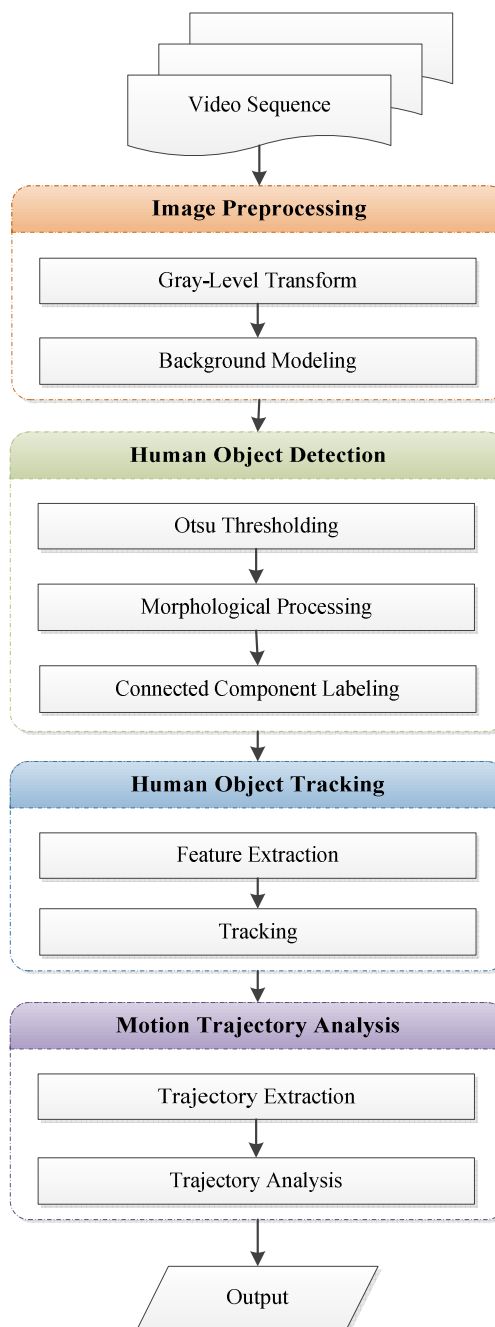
Video Sequence

Image Preprocessing

Gray-Level Transform

Background Modeling

Human Object Detection

Otsu Thresholding

Morphological Processing

Connected Component Labeling

Human Object Tracking

Feature Extraction

Tracking

Motion Trajectory Analysis

Trajectory Extraction

Trajectory Analysis

Output